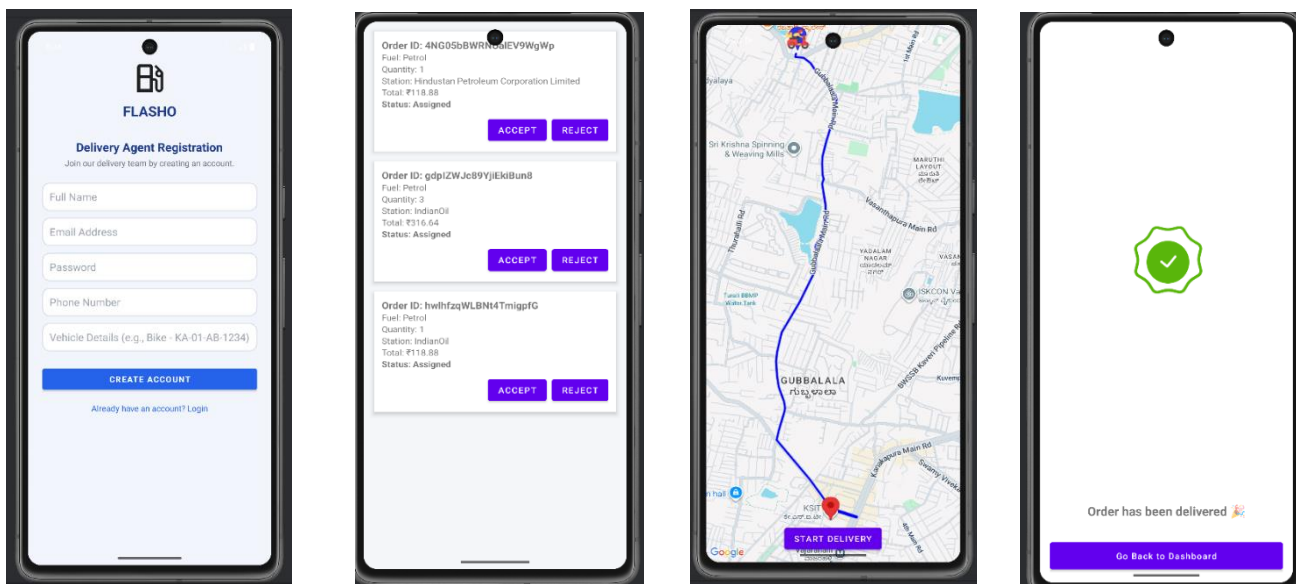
FLASHO

Delivery Agent Registration

Join our delivery team by creating an account.

Full Name

Email Address

Password

Phone Number

Vehicle Details (e.g., Bike - KA-01-AB-1234)

CREATE ACCOUNT

Already have an account? Login

Order ID: 4NG05bBWRN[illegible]lEV9WgWp
Fuel: Petrol
Quantity: 1
Station: Hindustan Petroleum Corporation Limited
Total: ₹118.88
Status: Assigned

ACCEPT REJECT

Order ID: gdpIZWJc89YjiEkiBun8
Fuel: Petrol
Quantity: 3
Station: IndianOil
Total: ₹316.64
Status: Assigned

ACCEPT REJECT

Order ID: hwIhfzqWLBNt4TmigpfG
Fuel: Petrol
Quantity: 1
Station: IndianOil
Total: ₹118.88
Status: Assigned

ACCEPT REJECT

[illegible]yalaya
Sri Krishna Spinning & Weaving Mills
Thurahalli Rd
MARUTHI LAYOUT
Vasanthapura Main Rd
YADALAM NAGAR
VASA
ISKCON Va
GUBBALALA
ಗುಬ್ಬಲಾಳ
BWSSB Kaveri Pipeline Rd
Kuvem
Kanakapura Main Rd
Swamy Viveka
KSIT
Google
START DELIVERY

Order has been delivered 🎉

Go Back to Dashboard